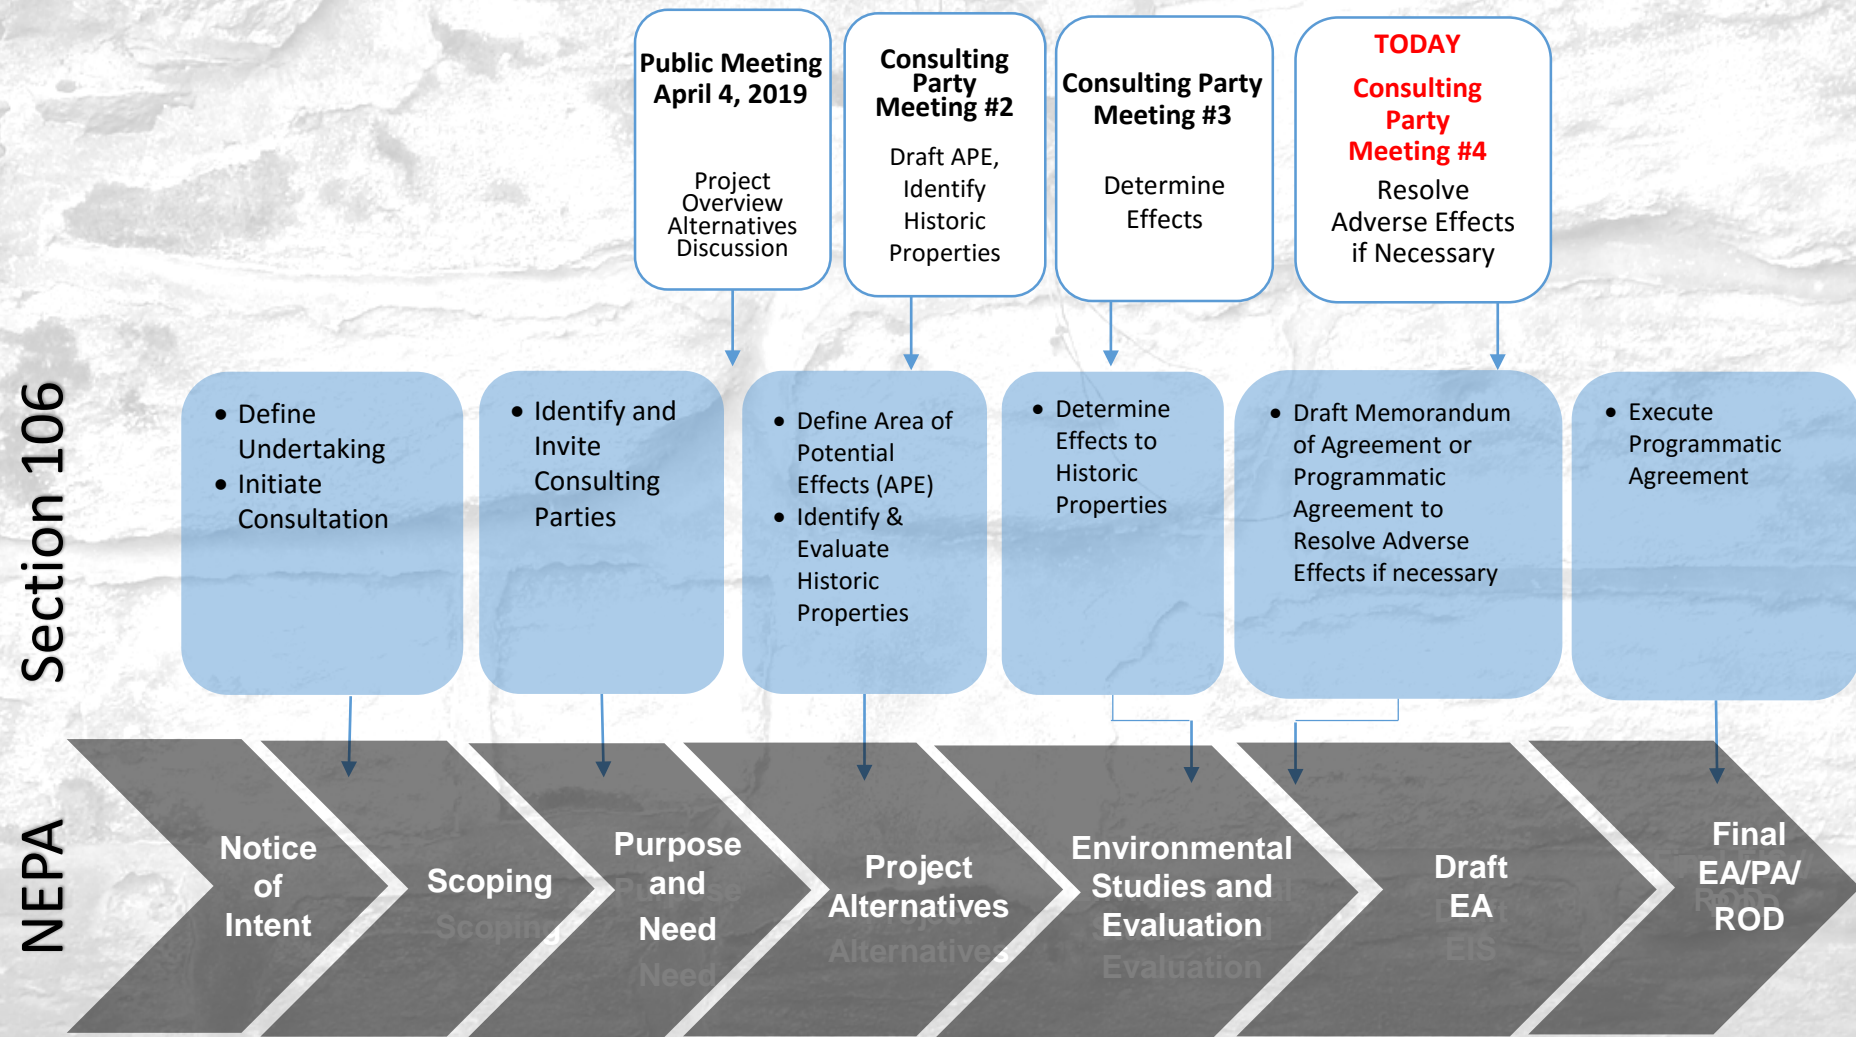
Public Meeting April 4, 2019

Project Overview Alternatives Discussion

Consulting Party Meeting #2

Draft APE, Identify Historic Properties

Consulting Party Meeting #3

Determine Effects

TODAY

Consulting Party Meeting #4

Resolve Adverse Effects if Necessary

Section 106

- Define Undertaking
- Initiate Consultation

- Identify and Invite Consulting Parties

- Define Area of Potential Effects (APE)
- Identify & Evaluate Historic Properties

- Determine Effects to Historic Properties

- Draft Memorandum of Agreement or Programmatic Agreement to Resolve Adverse Effects if necessary

- Execute Programmatic Agreement

NEPA

Notice of Intent

Scoping

Purpose and Need

Project Alternatives

Environmental Studies and Evaluation

Draft EA

Final EA/PA/ ROD